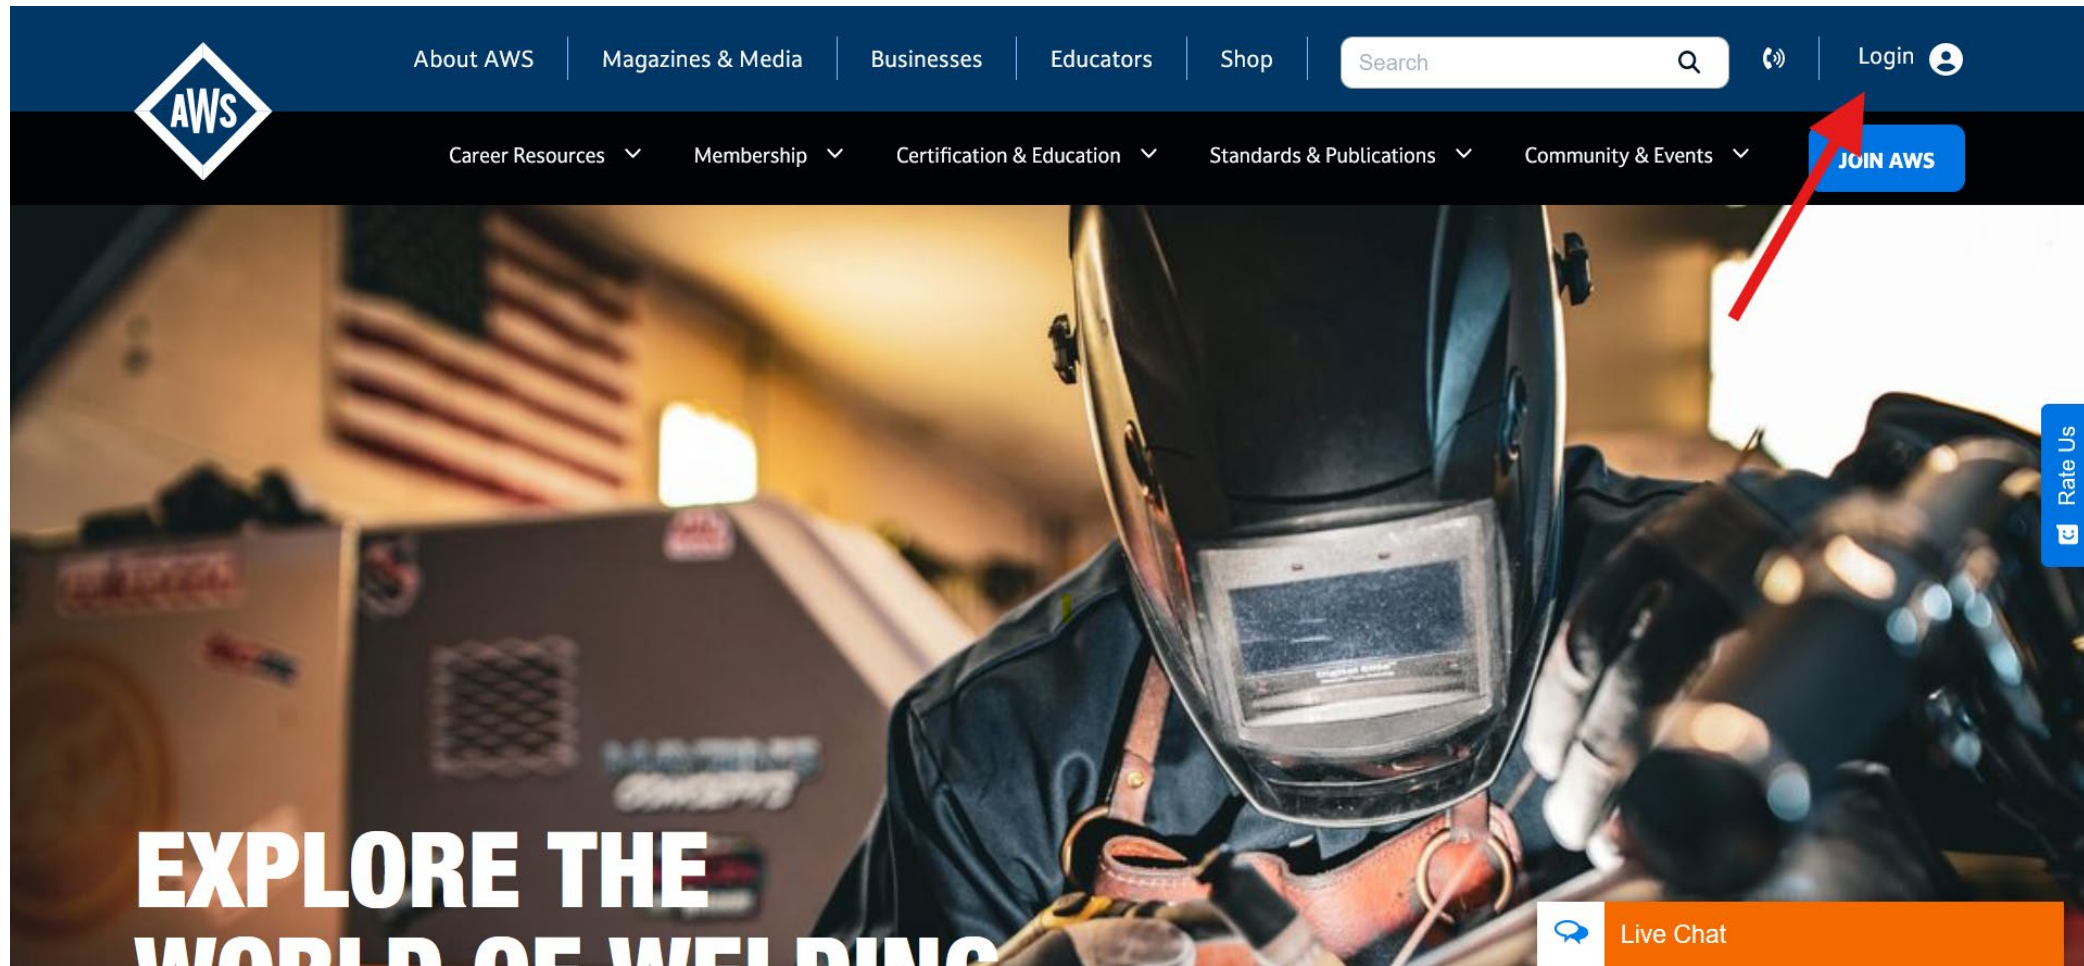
AWS

About AWS | Magazines & Media | Businesses | Educators | Shop

Search

Login

Career Resources | Membership | Certification & Education | Standards & Publications | Community & Events

JOIN AWS

Rate Us

EXPLORE THE
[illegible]

Live Chat